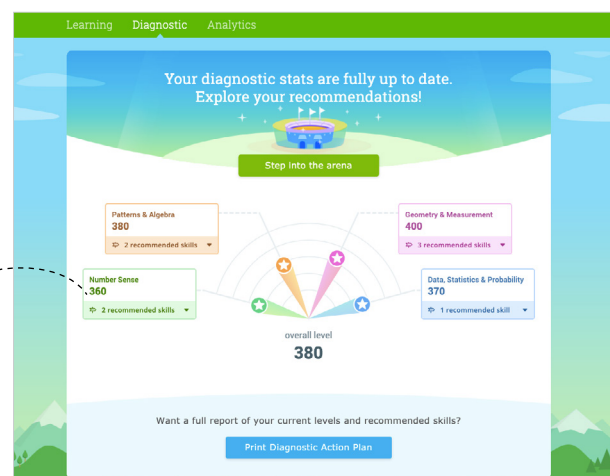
Learning Diagnostic Analytics

Your diagnostic stats are fully up to date. Explore your recommendations!

Step into the arena

Patterns & Algebra
380
2 recommended skills

Geometry & Measurement
400
3 recommended skills

Number Sense
360
2 recommended skills

Data, Statistics & Probability
370
1 recommended skill

overall level
380

Want a full report of your current levels and recommended skills?

Print Diagnostic Action Plan